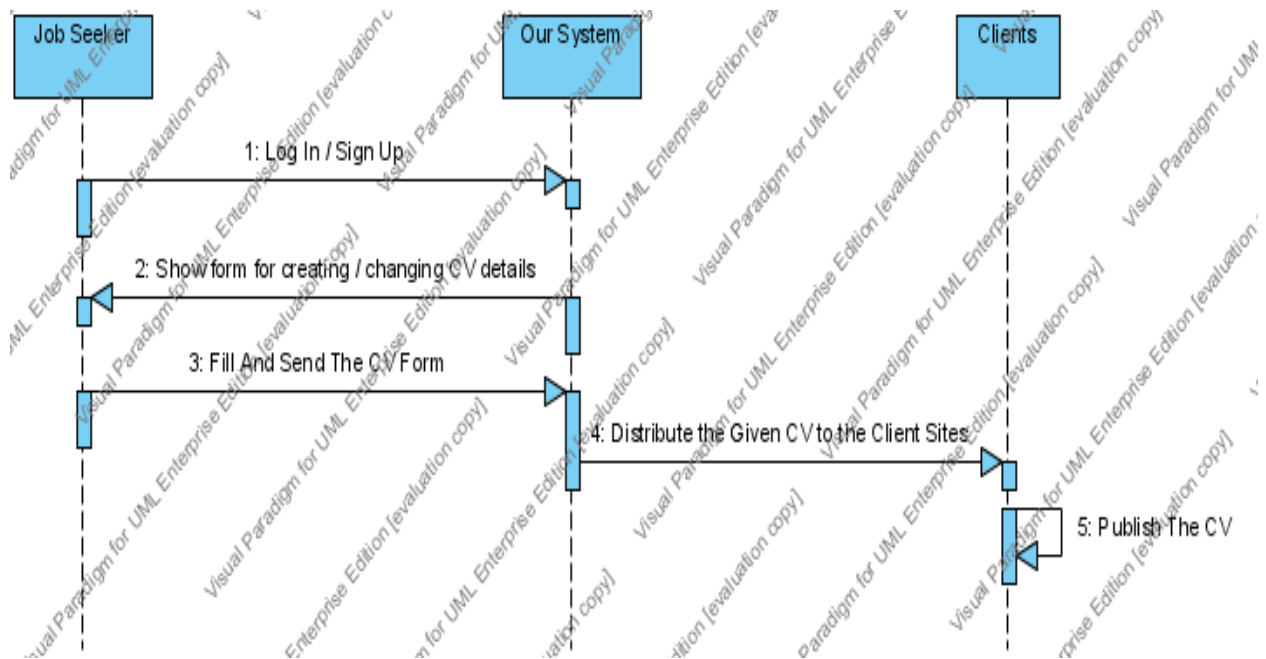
Job Seeker

Our System

Clients

1: Log In / Sign Up

2: Show form for creating / changing CV details

3: Fill And Send The CV Form

4: Distribute the Given CV to the Client Sites

5: Publish The CV

Visual Paradigm for UML Enterprise Edition [evaluation copy]